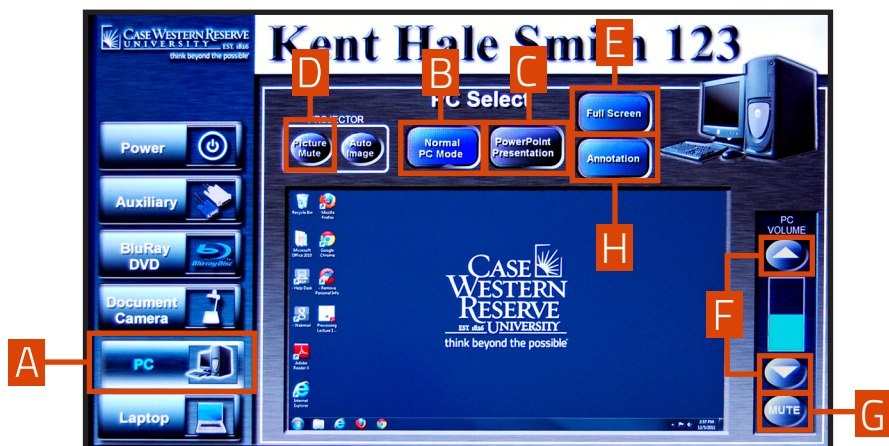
CASE WESTERN RESERVE UNIVERSITY EST. 1826
think beyond the possible

Kent Hale Smith 123

D B C E

PC Select

PROJECTOR

Picture Mute

Auto Image

Normal PC Mode

PowerPoint Presentation

Full Screen

Annotation

H

Power

Auxiliary

BluRay DVD

Document Camera

PC

Laptop

A

Recycle Bin

Mozilla Firefox

Microsoft Office 2010

Google Chrome

Help Desk

Remove Personal Info

Webmail

Processing Lecture

Adobe Reader X

Internet Explorer

CASE WESTERN RESERVE EST. 1826 UNIVERSITY
think beyond the possible

PC VOLUME

F

MUTE

G